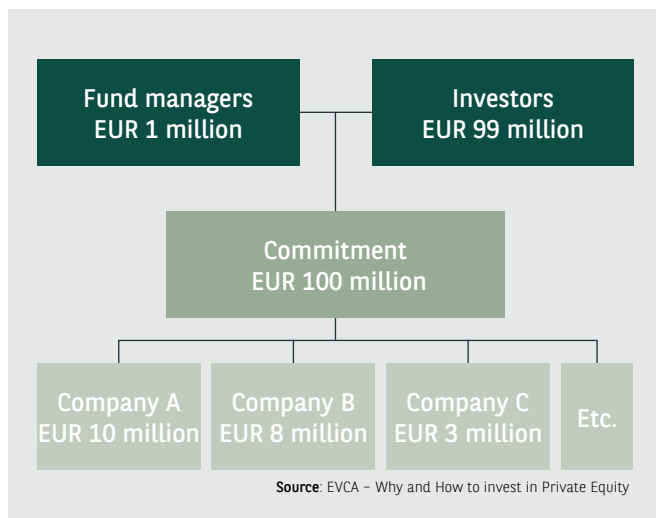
Fund managers
EUR 1 million

Investors
EUR 99 million

Commitment
EUR 100 million

Company A
EUR 10 million

Company B
EUR 8 million

Company C
EUR 3 million

Etc.

**Source**: EVCA – Why and How to invest in Private Equity